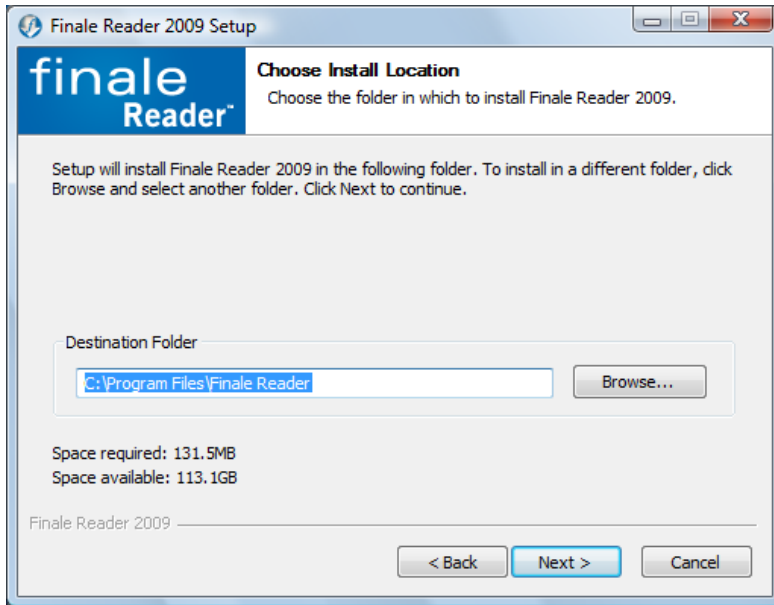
Finale Reader 2009 Setup

finale Reader™

Choose Install Location

Choose the folder in which to install Finale Reader 2009.

Setup will install Finale Reader 2009 in the following folder. To install in a different folder, click Browse and select another folder. Click Next to continue.

Destination Folder

C:\Program Files\Finale Reader

Browse...

Space required: 131.5MB

Space available: 113.1GB

Finale Reader 2009

< Back

Next >

Cancel